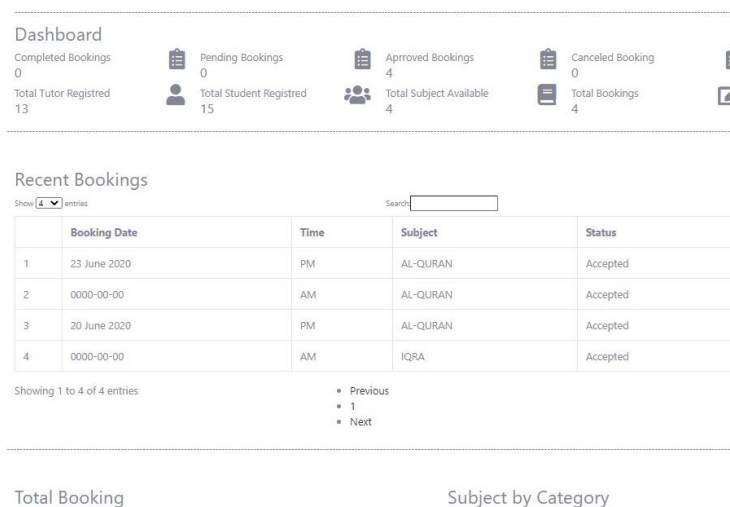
Dashboard

Completed Bookings
0

Pending Bookings
0

Aprroved Bookings
4

Canceled Booking
0

Total Tutor Registred
13

Total Student Registred
15

Total Subject Available
4

Total Bookings
4

Recent Bookings

Show 4 entries

Search:

| | Booking Date | Time | Subject | Status |
|---|---|---|---|---|
| 1 | 23 June 2020 | PM | AL-QURAN | Accepted |
| 2 | 0000-00-00 | AM | AL-QURAN | Accepted |
| 3 | 20 June 2020 | PM | AL-QURAN | Accepted |
| 4 | 0000-00-00 | AM | IQRA | Accepted |

Showing 1 to 4 of 4 entries

• Previous
• 1
• Next

Total Booking

Subject by Category